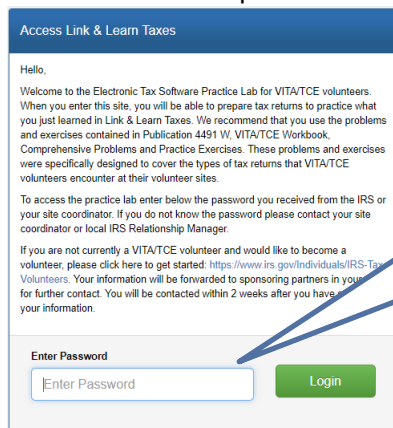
Access Link & Learn Taxes

Hello,

Welcome to the Electronic Tax Software Practice Lab for VITA/TCE volunteers. When you enter this site, you will be able to prepare tax returns to practice what you just learned in Link & Learn Taxes. We recommend that you use the problems and exercises contained in Publication 4491 W, VITA/TCE Workbook, Comprehensive Problems and Practice Exercises. These problems and exercises were specifically designed to cover the types of tax returns that VITA/TCE volunteers encounter at their volunteer sites.

To access the practice lab enter below the password you received from the IRS or your site coordinator. If you do not know the password please contact your site coordinator or local IRS Relationship Manager.

If you are not currently a VITA/TCE volunteer and would like to become a volunteer, please click here to get started: https://www.irs.gov/Individuals/IRS-Tax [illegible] Volunteers. Your information will be forwarded to sponsoring partners in your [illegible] for further contact. You will be contacted within 2 weeks after you have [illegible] your information.

Enter Password

Enter Password

Login